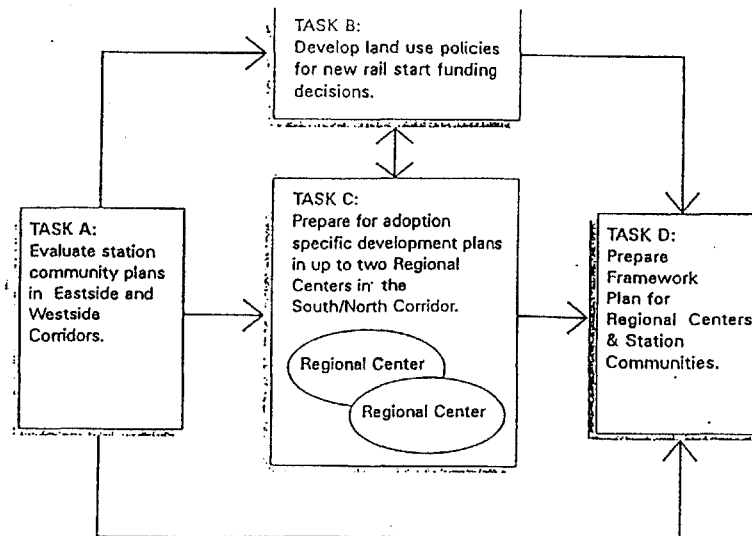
TASK B:
Develop land use policies for new rail start funding decisions.

TASK A:
Evaluate station community plans in Eastside and Westside Corridors.

TASK C:
Prepare for adoption specific development plans in up to two Regional Centers in the South/North Corridor.

Regional Center

Regional Center

TASK D:
Prepare Framework Plan for Regional Centers & Station Communities.